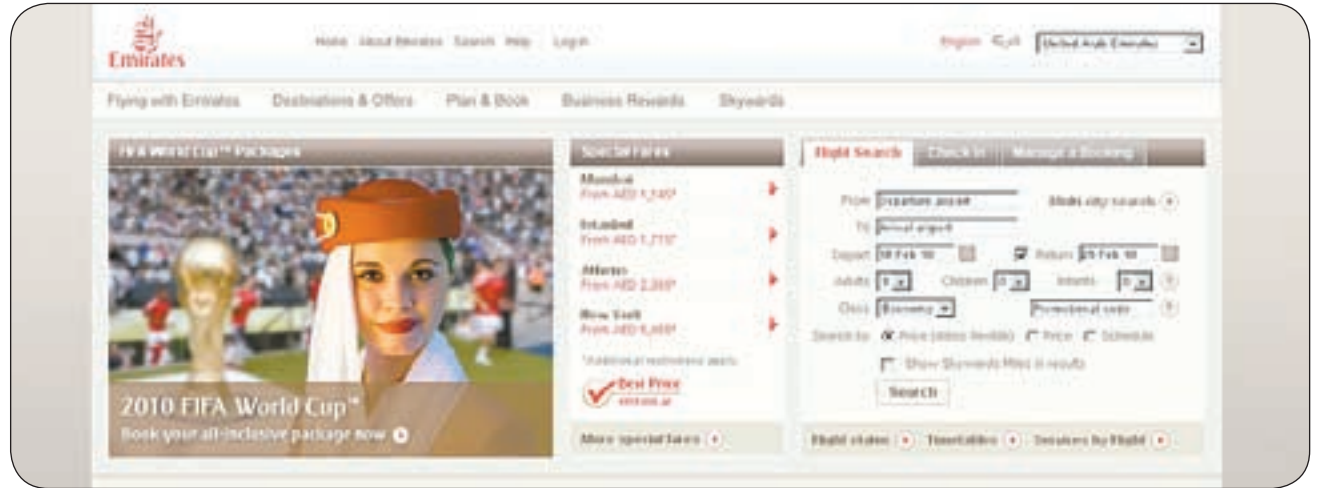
Emirates

Home About Emirates Search Help Log in

English عربي United Arab Emirates

Flying with Emirates Destinations & Offers Plan & Book Business Rewards Skywards

FIFA World Cup™ Packages

2010 FIFA World Cup™
Book your all-inclusive package now

Special Fares

Mumbai
From AED 1,140*

Istanbul
From AED 1,710*

Athens
From AED 2,300*

New York
From AED 5,465*

*Additional restrictions apply

Best Price
emirates.ae

More special fares

Flight Search Check In Manage a Booking

From Departure airport Multi city search
To Arrival airport
Depart 18 Feb 10 Return 25 Feb 10
Adults 1 Children 0 Infants 0
Class Economy Promotional code
Search by Price (dates flexible) Price Schedule
Show Skywards Miles in results
Search

Flight status Timetables Services by flight